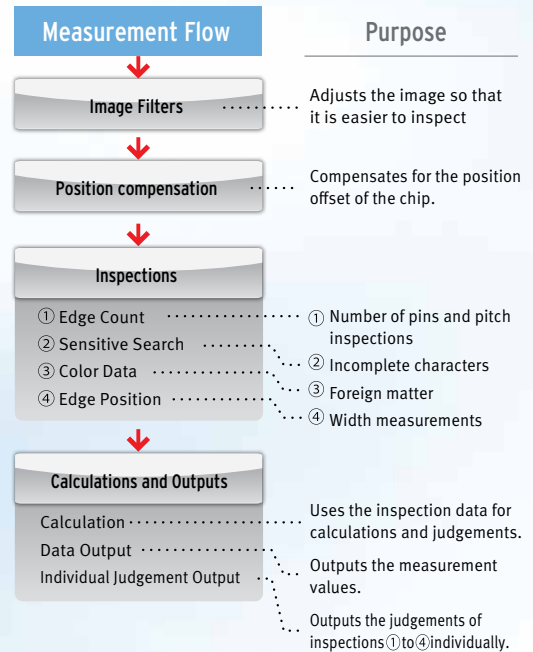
Measurement Flow

Purpose

Image Filters

Adjusts the image so that it is easier to inspect

Position compensation

Compensates for the position offset of the chip.

Inspections

① Edge Count
② Sensitive Search
③ Color Data
④ Edge Position

① Number of pins and pitch inspections
② Incomplete characters
③ Foreign matter
④ Width measurements

Calculations and Outputs

Calculation
Data Output
Individual Judgement Output

Uses the inspection data for calculations and judgements.

Outputs the measurement values.

Outputs the judgements of inspections ① to ④ individually.